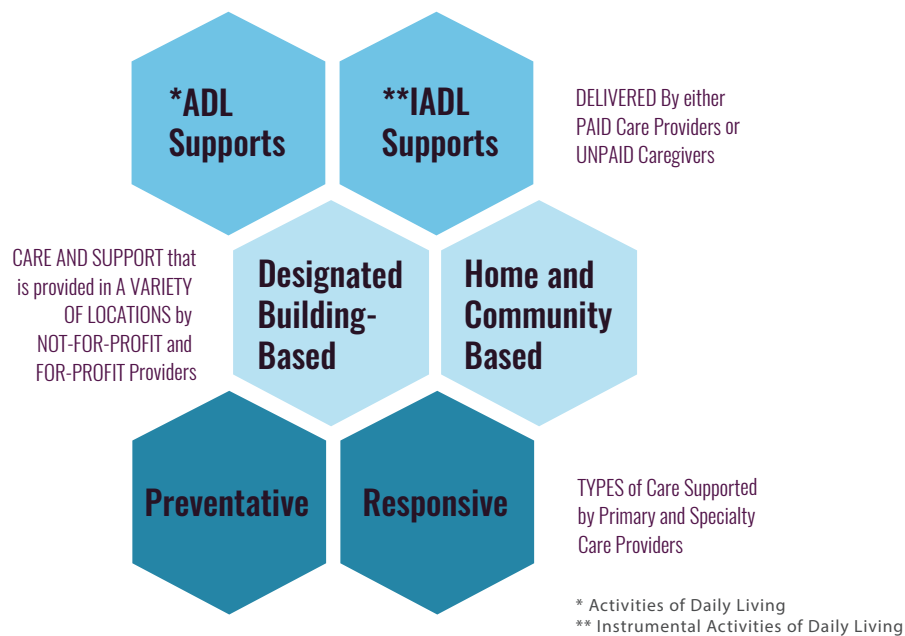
*ADL Supports

**IADL Supports

DELIVERED By either PAID Care Providers or UNPAID Caregivers

CARE AND SUPPORT that is provided in A VARIETY OF LOCATIONS by NOT-FOR-PROFIT and FOR-PROFIT Providers

Designated Building-Based

Home and Community Based

Preventative

Responsive

TYPES of Care Supported by Primary and Specialty Care Providers

* Activities of Daily Living
** Instrumental Activities of Daily Living